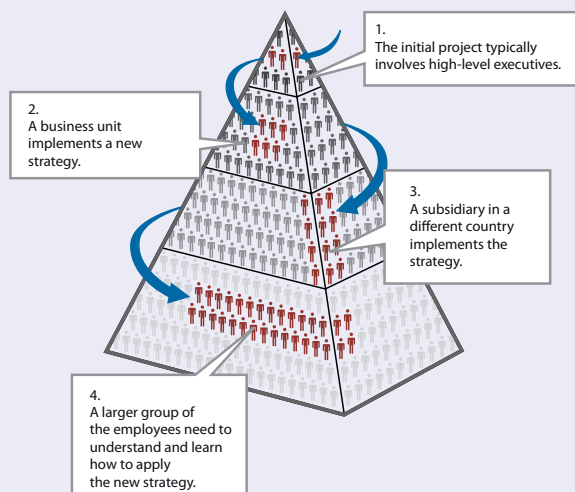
1.
The initial project typically involves high-level executives.

2.
A business unit implements a new strategy.

3.
A subsidiary in a different country implements the strategy.

4.
A larger group of the employees need to understand and learn how to apply the new strategy.